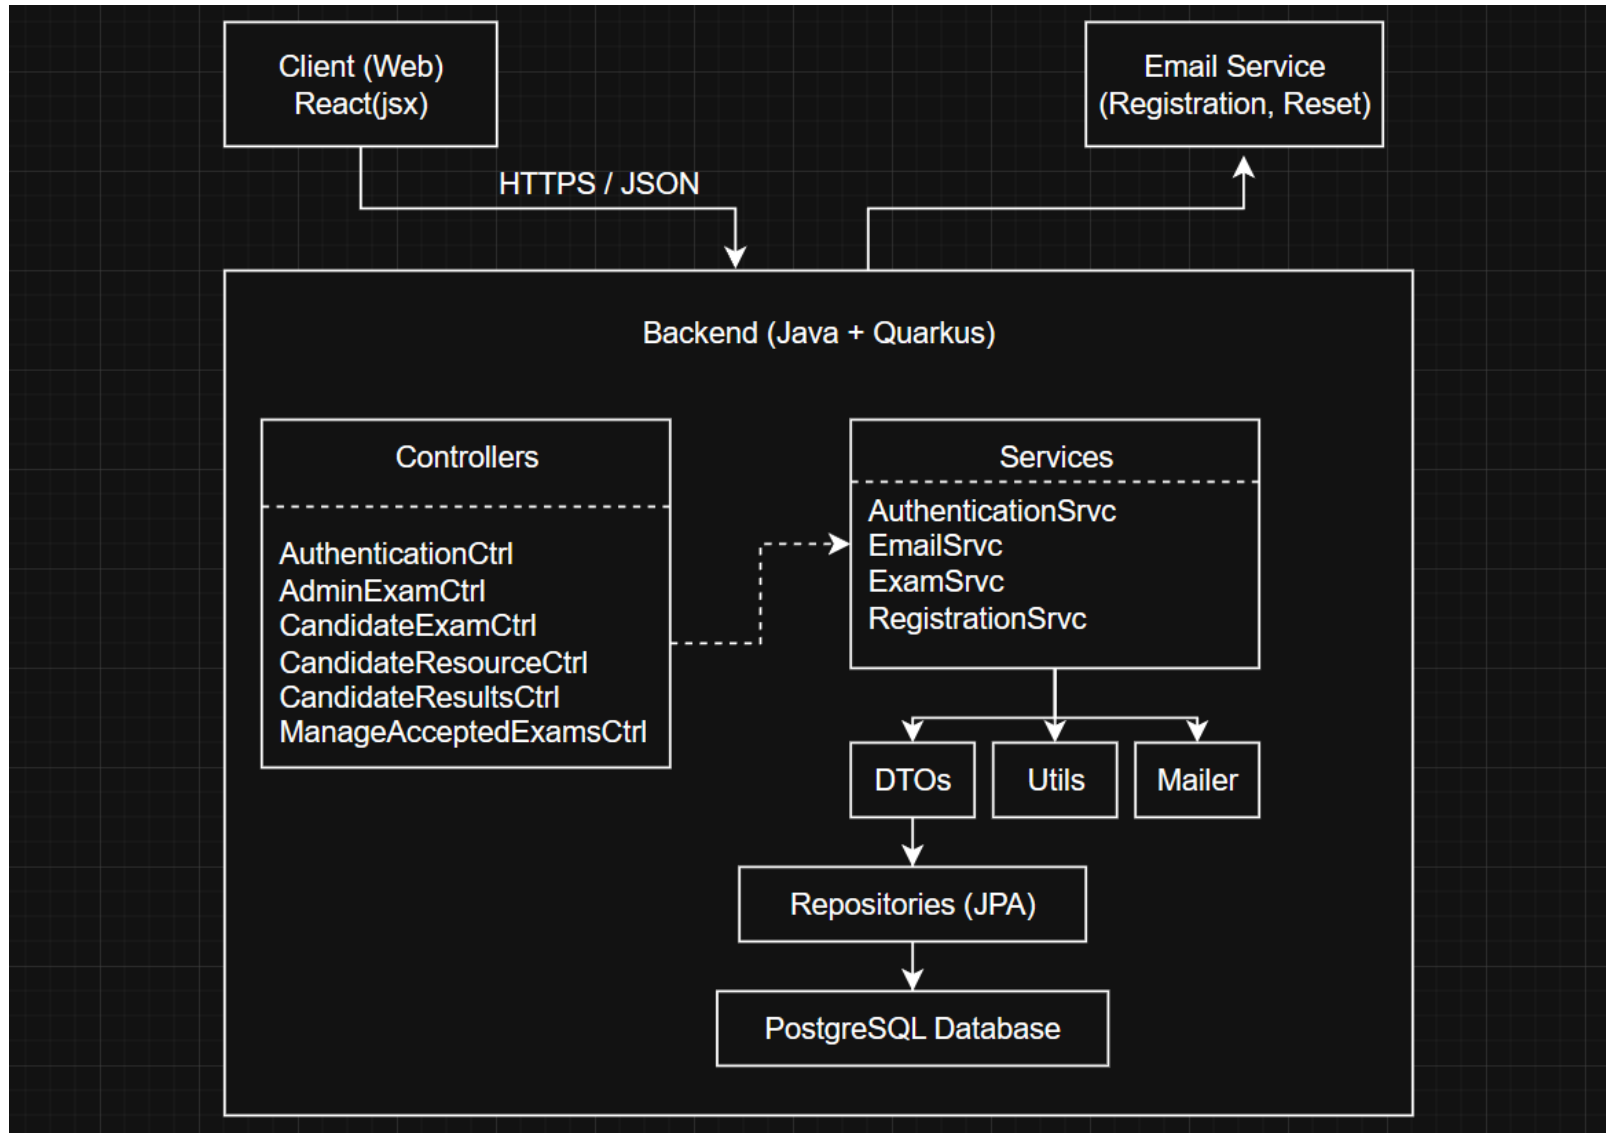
Client (Web)
React(jsx)

Email Service
(Registration, Reset)

HTTPS / JSON

Backend (Java + Quarkus)

Controllers

AuthenticationCtrl
AdminExamCtrl
CandidateExamCtrl
CandidateResourceCtrl
CandidateResultsCtrl
ManageAcceptedExamsCtrl

Services

AuthenticationSrvc
EmailSrvc
ExamSrvc
RegistrationSrvc

DTOs

Utils

Mailer

Repositories (JPA)

PostgreSQL Database